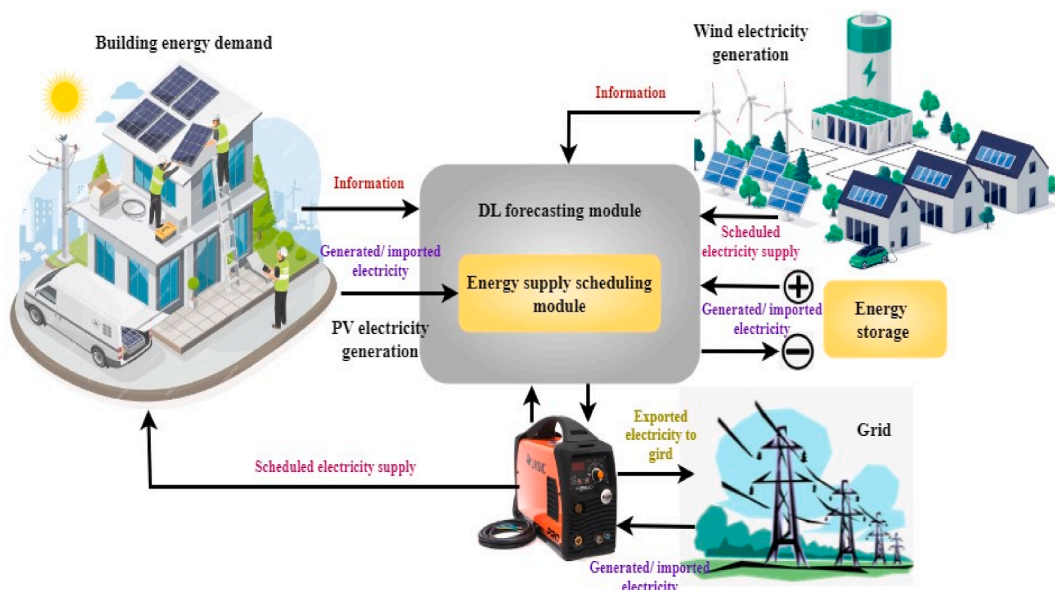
Building energy demand

Wind electricity generation

Information

Information

DL forecasting module

Scheduled electricity supply

Generated/ imported electricity

Energy supply scheduling module

Generated/ imported electricity

Energy storage

PV electricity generation

Exported electricity to gird

Grid

Scheduled electricity supply

Generated/ imported electricity